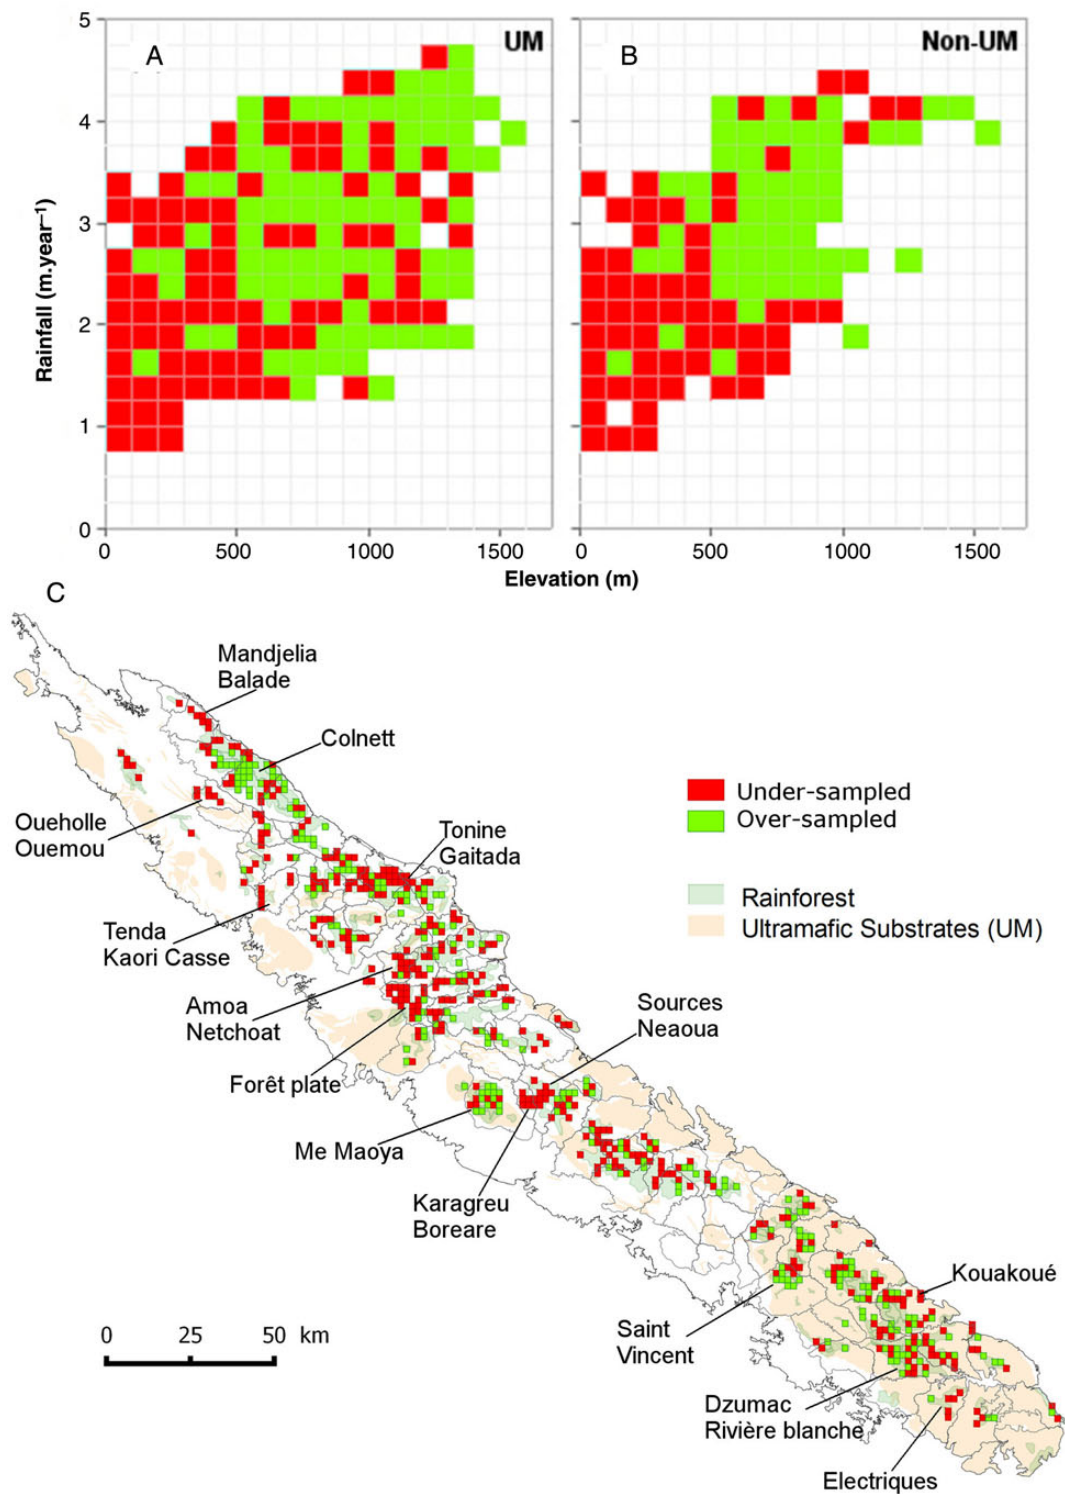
A
UM
B
Non-UM
Rainfall (m.year$^{-1}$)
5
4
3
2
1
0
0
500
1000
1500
0
500
1000
1500
Elevation (m)

C
Mandjelia
Balade
Colnett
Oueholle
Ouemou
Tonine
Gaitada
Tenda
Kaori Casse
Amoa
Netchoat
Forêt plate
Sources
Neaoua
Me Maoya
Karagreu
Boreare
Kouakoué
Saint
Vincent
Dzumac
Rivière blanche
Electriques

Under-sampled
Over-sampled
Rainforest
Ultramafic Substrates (UM)

0 25 50 km